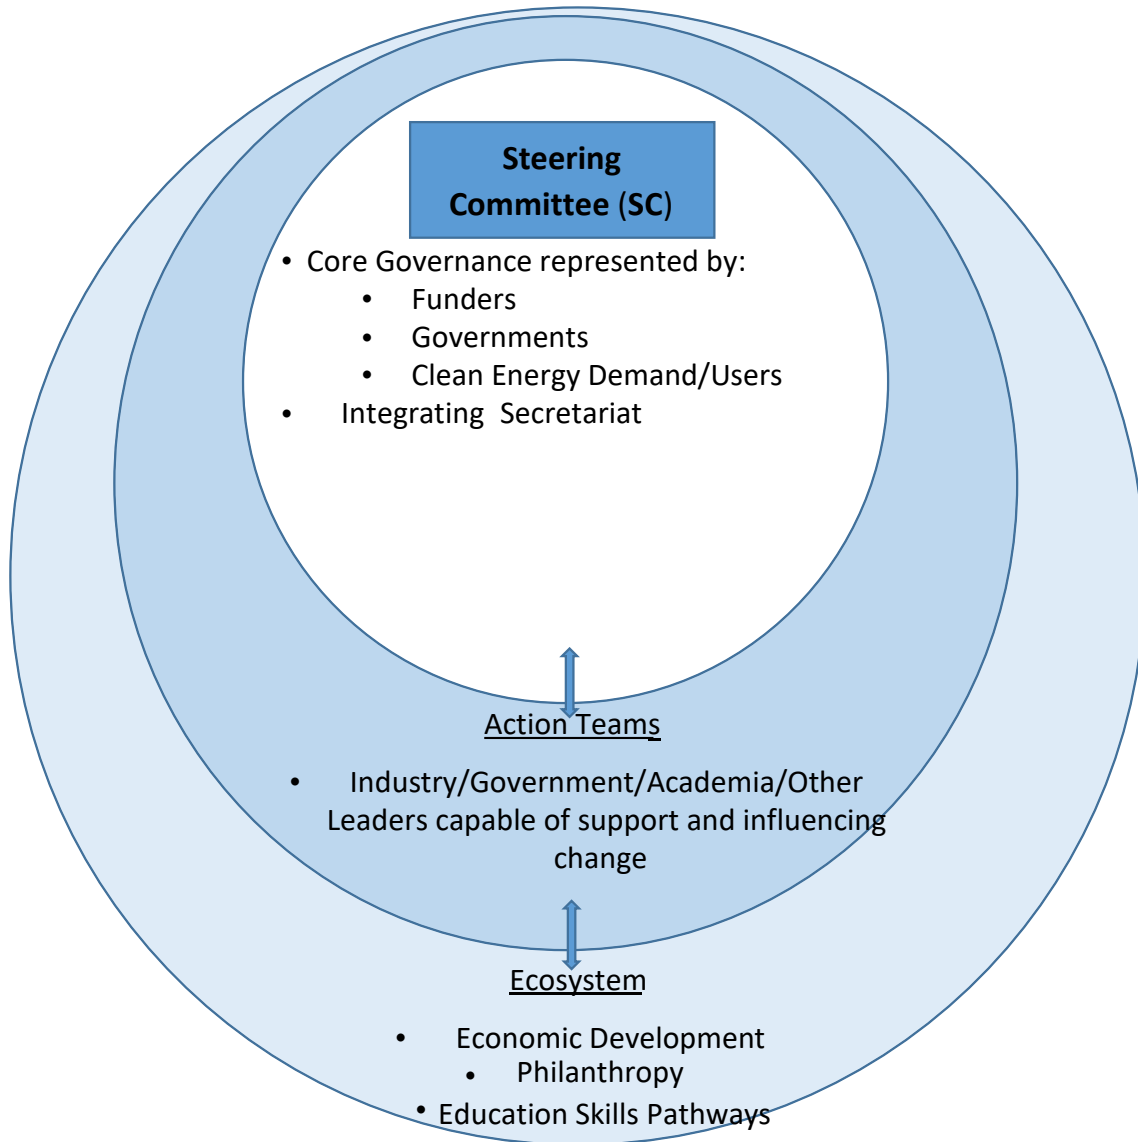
Steering Committee (SC)

- Core Governance represented by:
  - Funders
  - Governments
  - Clean Energy Demand/Users
- Integrating Secretariat

Action Teams

- Industry/Government/Academia/Other Leaders capable of support and influencing change

Ecosystem

- Economic Development
- Philanthropy
- Education Skills Pathways